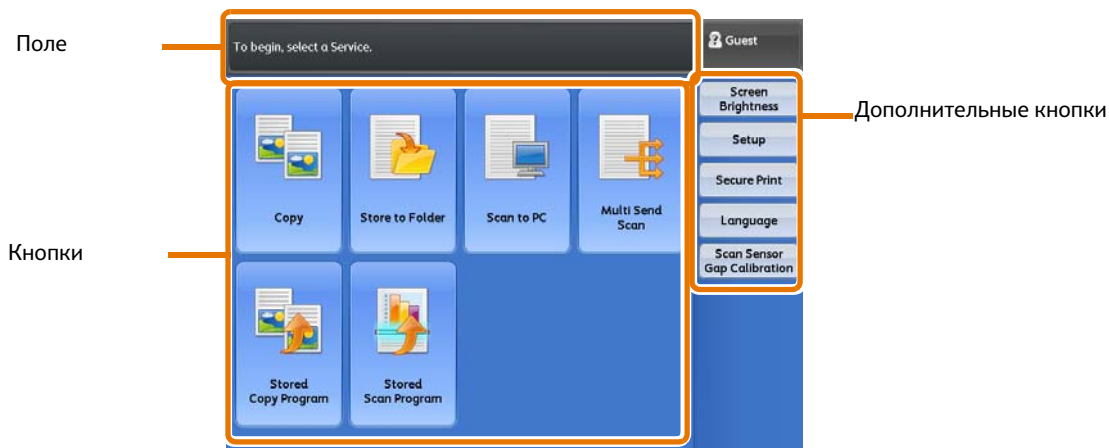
Поле

To begin, select a Service.

Guest

Screen Brightness

Setup

Secure Print

Language

Scan Sensor Gap Calibration

Дополнительные кнопки

Copy

Store to Folder

Scan to PC

Multi Send Scan

Кнопки

Stored Copy Program

Stored Scan Program